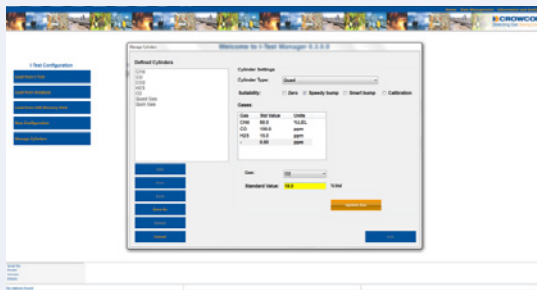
CROWCON

Welcome to I-Test Manager 3.3.0.0

I-Test Configuration

Load from I-Test

Load from Analysis

Load from I-Test Memory Stick

New Configuration

Manage Cylinders

Manage Cylinders

Defined Cylinders

CH4
CO
CO2
H2S
O2
Quad Gas
Span Gas

Cylinder Settings

Cylinder Type: Quad

Suitability: Zero Speedy bump Smart bump Calibration

Gases

| Gas | Std Value | Units |
|---|---|---|
| CH4 | 50.0 | %LEL |
| CO | 100.0 | ppm |
| H2S | 15.0 | ppm |
| - | 0.00 | ppm |

Gas: O2

Standard Value: 18.0 %Vol

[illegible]

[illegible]